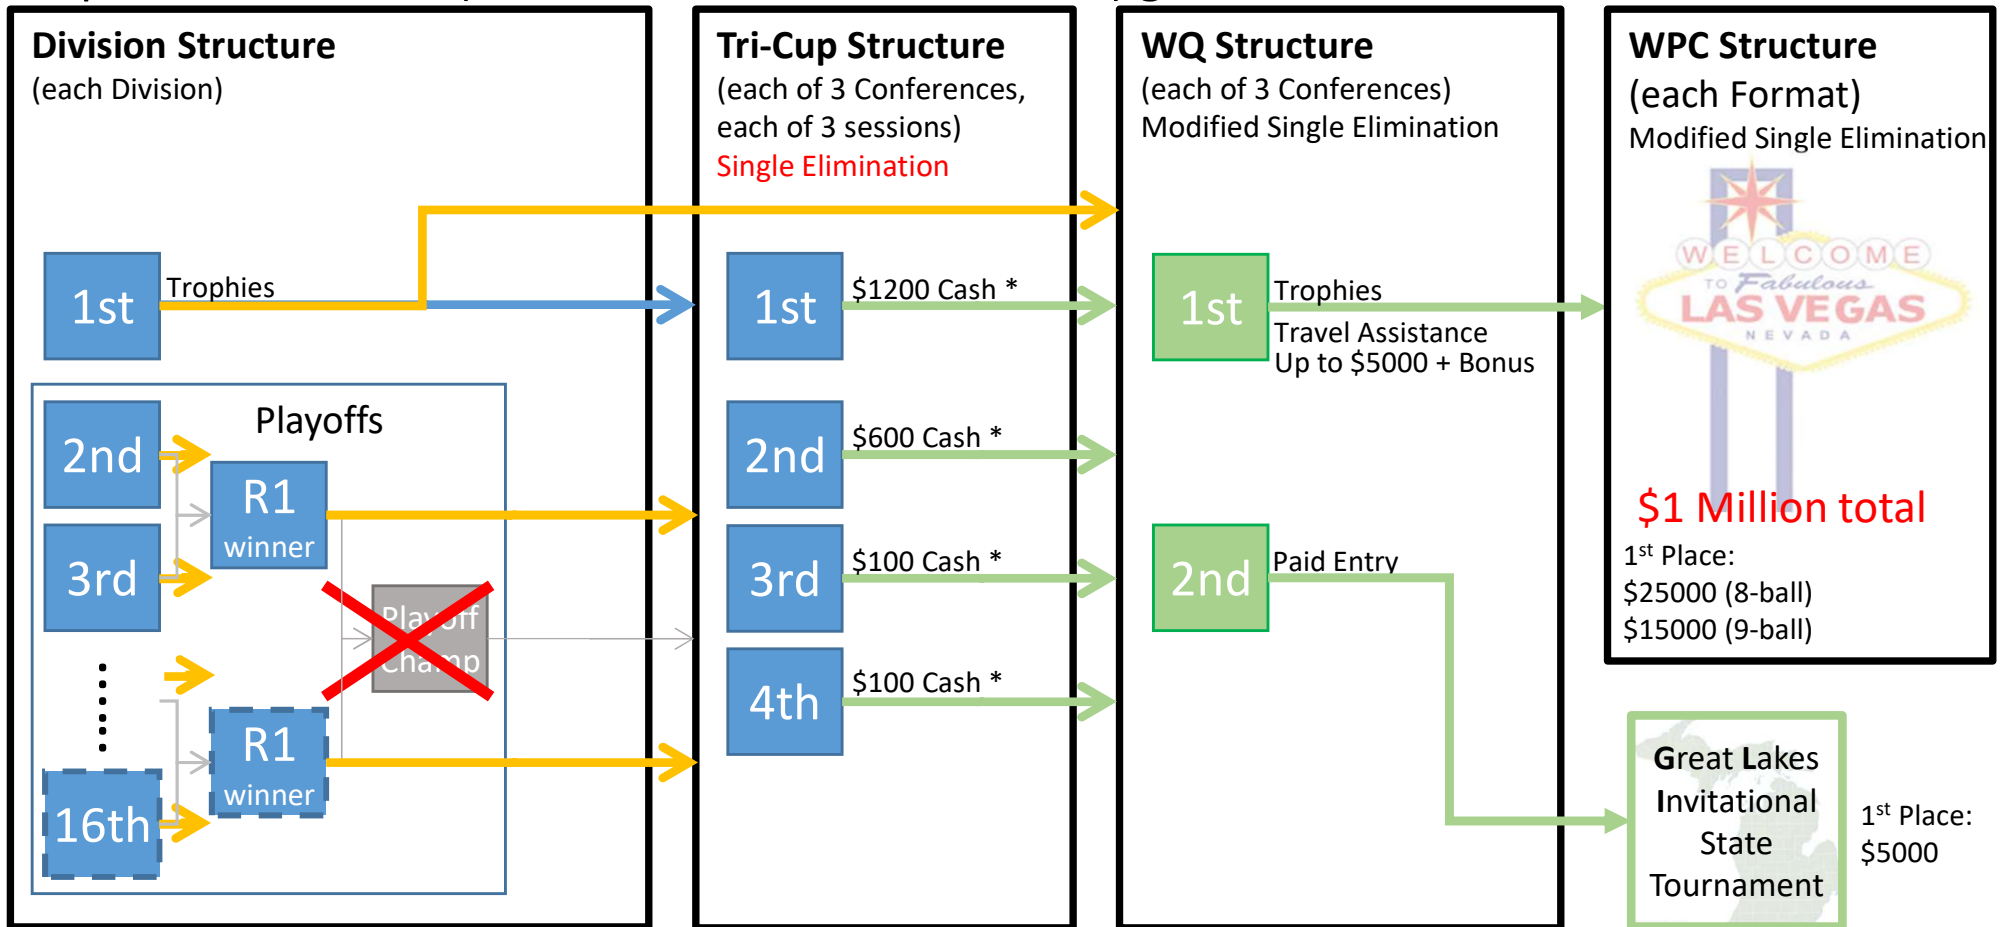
Division Structure
(each Division)

1st
Trophies

Playoffs
2nd
3rd
16th
R1 winner
R1 winner
Playoff Champ

Tri-Cup Structure
(each of 3 Conferences, each of 3 sessions)
Single Elimination

1st
$1200 Cash *
2nd
$600 Cash *
3rd
$100 Cash *
4th
$100 Cash *

WQ Structure
(each of 3 Conferences)
Modified Single Elimination

1st
Trophies
Travel Assistance
Up to $5000 + Bonus

2nd
Paid Entry

WPC Structure
(each Format)
Modified Single Elimination

WELCOME TO Fabulous LAS VEGAS NEVADA

$1 Million total
1$^{st}$ Place:
$25000 (8-ball)
$15000 (9-ball)

Great Lakes Invitational State Tournament

1$^{st}$ Place:
$5000